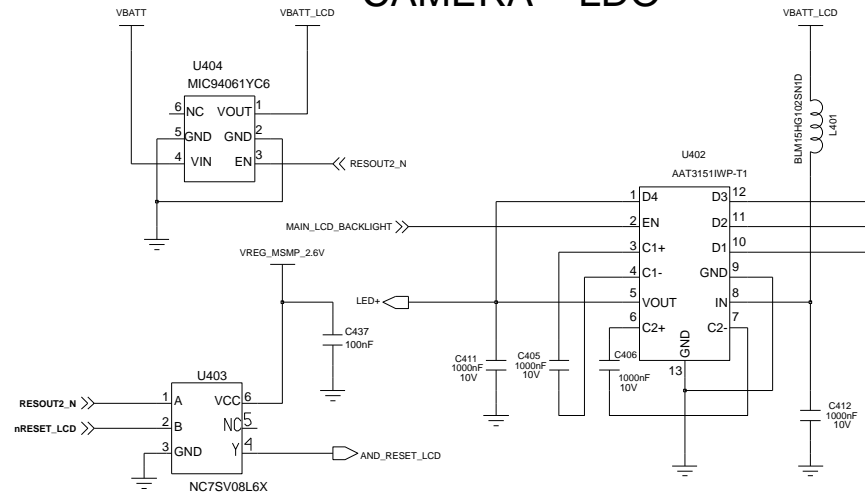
CAMERA – LDO

VBATT
VBATT_LCD
U404
MIC94061YC6
6 NC
VOUT 1
5 GND
GND 2
4 VIN
EN 3
RESOUT2_N

VBATT_LCD
BLM15HG102SN1D
L401
U402
AAT3151IWP-T1
MAIN_LCD_BACKLIGHT
1 D4
2 EN
3 C1+
4 C1-
5 VOUT
6 C2+
D3 12
D2 11
D1 10
GND 9
IN 8
C2- 7
GND
13
LED+
C411
1000nF
10V
C405
1000nF
10V
C406
1000nF
10V
C412
1000nF
10V

VREG_MSMP_2.6V
C437
100nF
U403
RESOUT2_N
nRESET_LCD
1 A
2 B
3 GND
VCC 6
NC 5
Y 4
AND_RESET_LCD
NC7SV08L6X